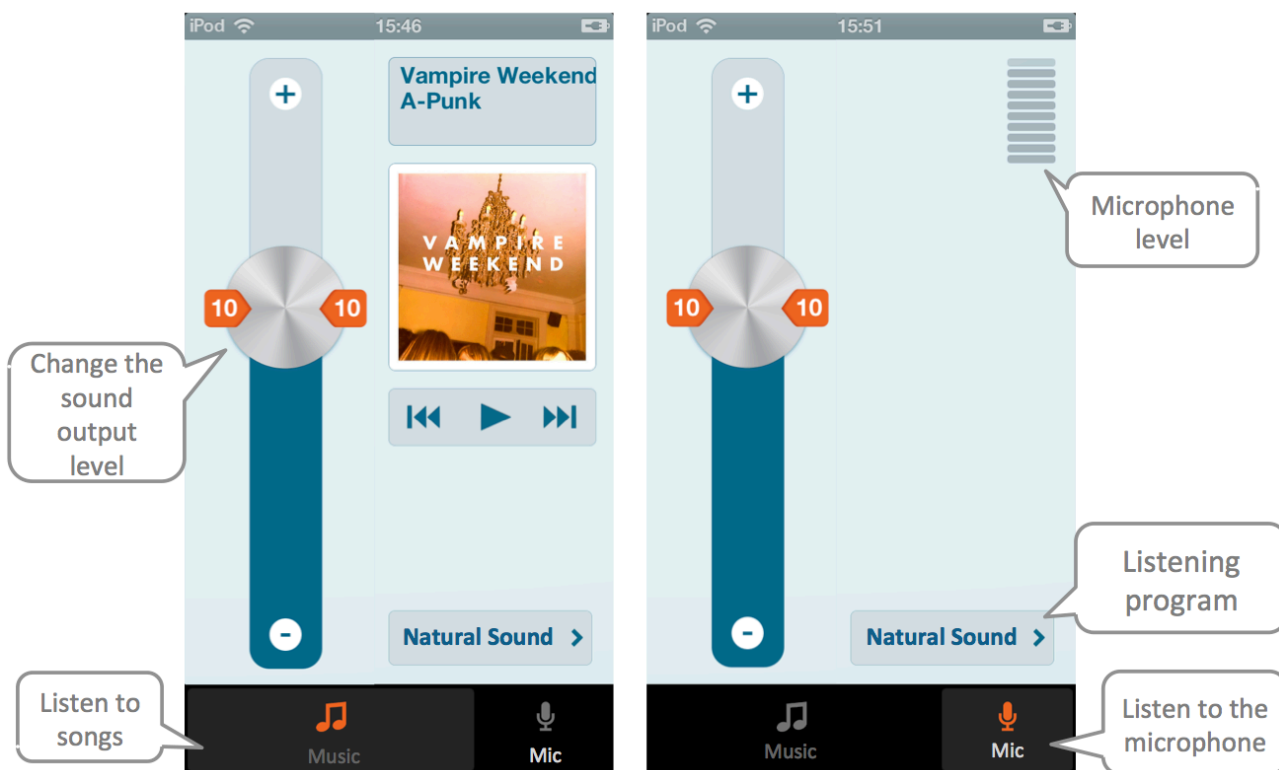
iPod 15:46

+

10 10

-

Vampire Weekend
A-Punk

VAMPIRE WEEKEND

Natural Sound >

Change the sound output level

Listen to songs

Music

Mic

iPod 15:51

+

10 10

-

Microphone level

Listening program

Natural Sound >

Music

Mic

Listen to the microphone